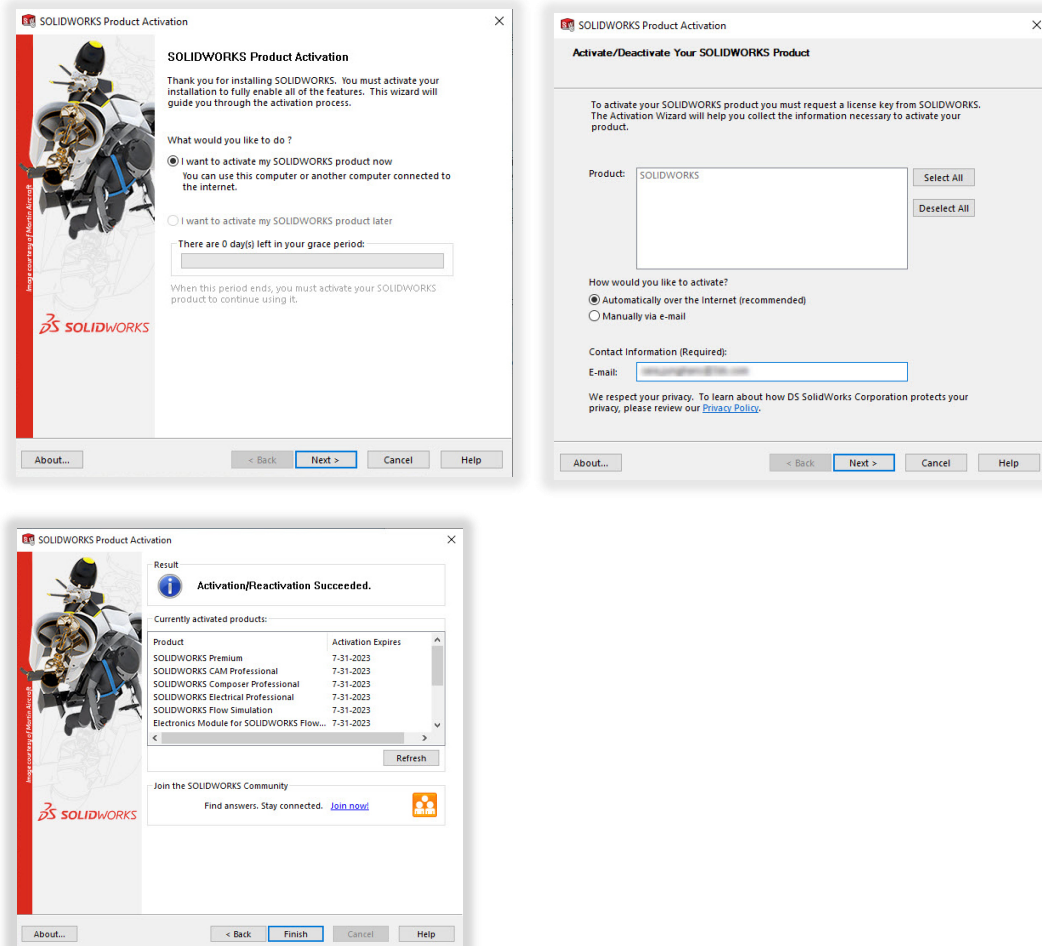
SOLIDWORKS Product Activation

SOLIDWORKS Product Activation

Thank you for installing SOLIDWORKS. You must activate your installation to fully enable all of the features. This wizard will guide you through the activation process.

What would you like to do ?

I want to activate my SOLIDWORKS product now
You can use this computer or another computer connected to the internet.

I want to activate my SOLIDWORKS product later

There are 0 day(s) left in your grace period:

When this period ends, you must activate your SOLIDWORKS product to continue using it.

Image courtesy of Martin Aircraft

SOLIDWORKS

About... < Back Next > Cancel Help

SOLIDWORKS Product Activation

Activate/Deactivate Your SOLIDWORKS Product

To activate your SOLIDWORKS product you must request a license key from SOLIDWORKS. The Activation Wizard will help you collect the information necessary to activate your product.

Product: SOLIDWORKS

Select All
Deselect All

How would you like to activate?
Automatically over the Internet (recommended)
Manually via e-mail

Contact Information (Required):
E-mail: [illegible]

We respect your privacy. To learn about how DS SolidWorks Corporation protects your privacy, please review our Privacy Policy.

About... < Back Next > Cancel Help

SOLIDWORKS Product Activation

Result
Activation/Reactivation Succeeded.

Currently activated products:

| Product | Activation Expires |
|---|---|
| SOLIDWORKS Premium | 7-31-2023 |
| SOLIDWORKS CAM Professional | 7-31-2023 |
| SOLIDWORKS Composer Professional | 7-31-2023 |
| SOLIDWORKS Electrical Professional | 7-31-2023 |
| SOLIDWORKS Flow Simulation | 7-31-2023 |
| Electronics Module for SOLIDWORKS Flow... | 7-31-2023 |

Refresh

Join the SOLIDWORKS Community
Find answers. Stay connected. Join now!

Image courtesy of Martin Aircraft

SOLIDWORKS

About... < Back Finish Cancel Help